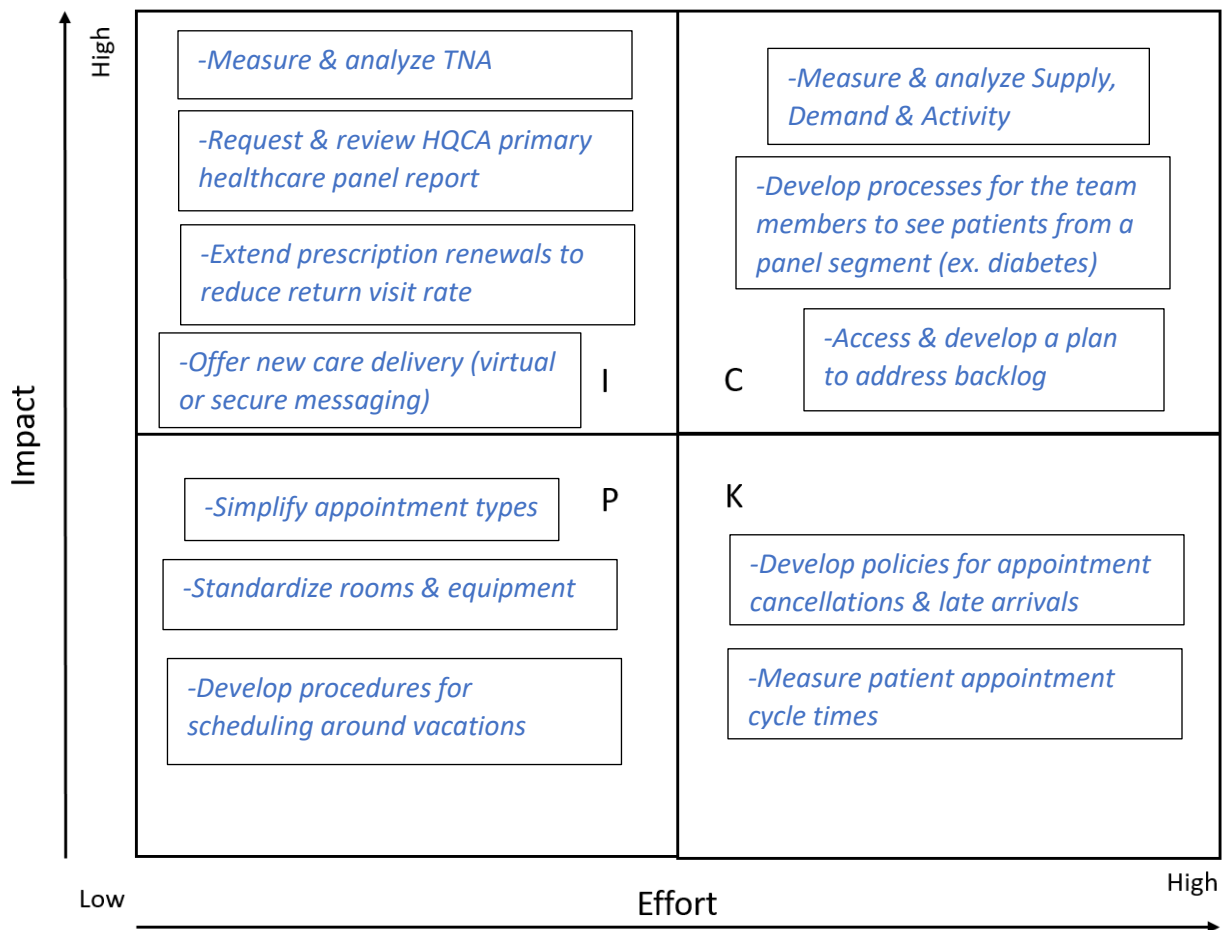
High

Impact

-Measure & analyze TNA

-Request & review HQCA primary healthcare panel report

-Extend prescription renewals to reduce return visit rate

-Offer new care delivery (virtual or secure messaging)

I

-Measure & analyze Supply, Demand & Activity

-Develop processes for the team members to see patients from a panel segment (ex. diabetes)

C

-Access & develop a plan to address backlog

P

-Simplify appointment types

-Standardize rooms & equipment

-Develop procedures for scheduling around vacations

K

-Develop policies for appointment cancellations & late arrivals

-Measure patient appointment cycle times

Low

Effort

High